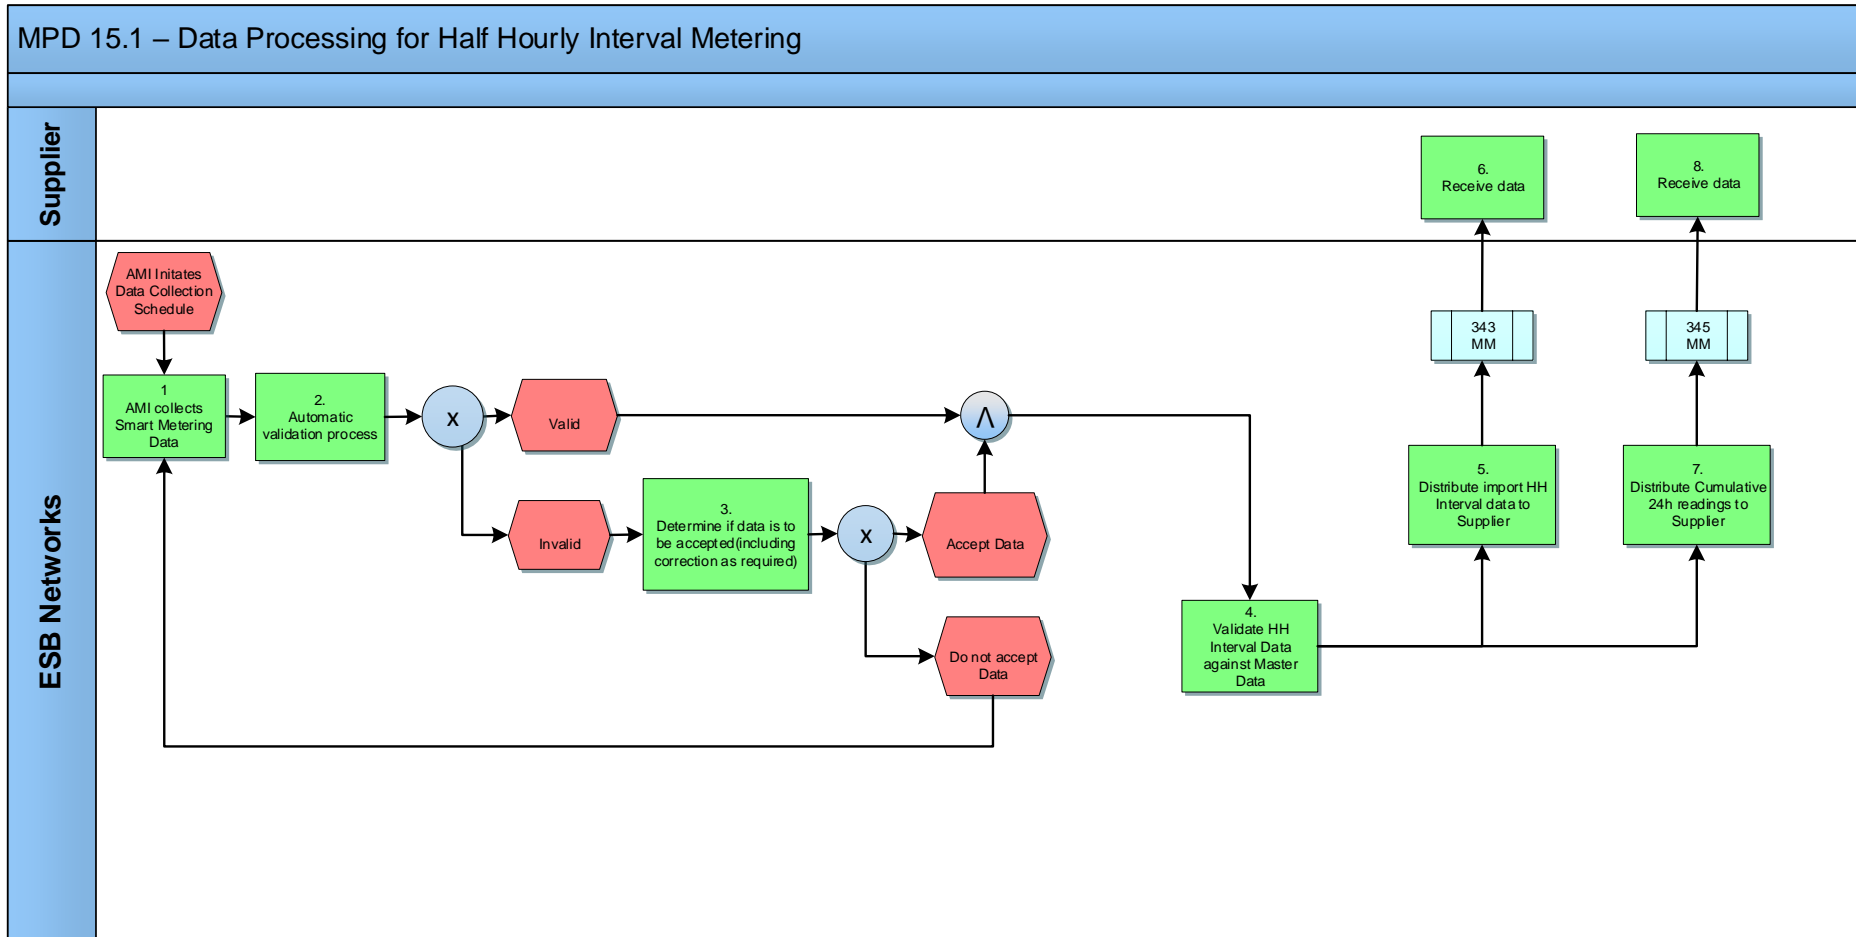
MPD 15.1 – Data Processing for Half Hourly Interval Metering

Supplier

6.
Receive data

8.
Receive data

ESB Networks

AMI Initates Data Collection Schedule

1
AMI collects Smart Metering Data

2.
Automatic validation process

x

Valid

$\wedge$

Invalid

3.
Determine if data is to be accepted (including correction as required)

x

Accept Data

Do not accept Data

4.
Validate HH Interval Data against Master Data

343
MM

5.
Distribute import HH Interval data to Supplier

345
MM

7.
Distribute Cumulative 24h readings to Supplier